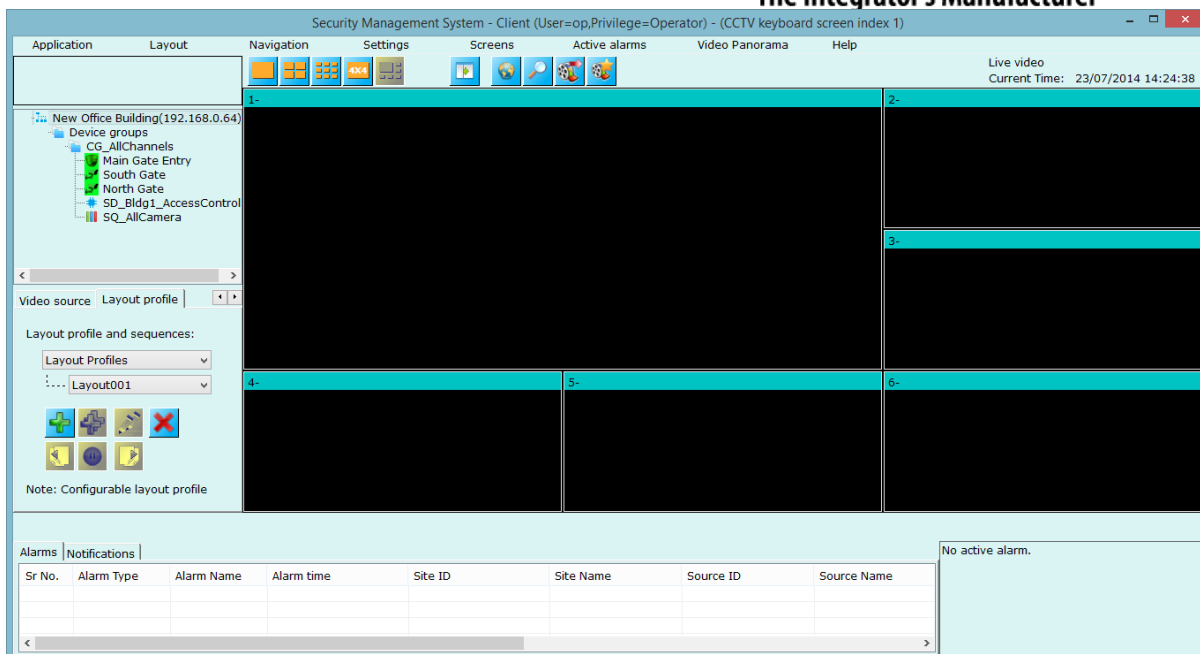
The Integrator's Manufacturer

Security Management System - Client (User=op,Privilege=Operator) - (CCTV keyboard screen index 1)

Application Layout Navigation Settings Screens Active alarms Video Panorama Help

4X4

Live video
Current Time: 23/07/2014 14:24:38

New Office Building(192.168.0.64)
Device groups
CG_AllChannels
Main Gate Entry
South Gate
North Gate
SD_Bldg1_AccessControl
SQ_AllCamera

Video source | Layout profile

Layout profile and sequences:

Layout Profiles

Layout001

Note: Configurable layout profile

1-
2-
3-
4-
5-
6-

Alarms | Notifications

| Sr No. | Alarm Type | Alarm Name | Alarm time | Site ID | Site Name | Source ID | Source Name |
|---|---|---|---|---|---|---|---|
| | | | | | | | |

No active alarm.